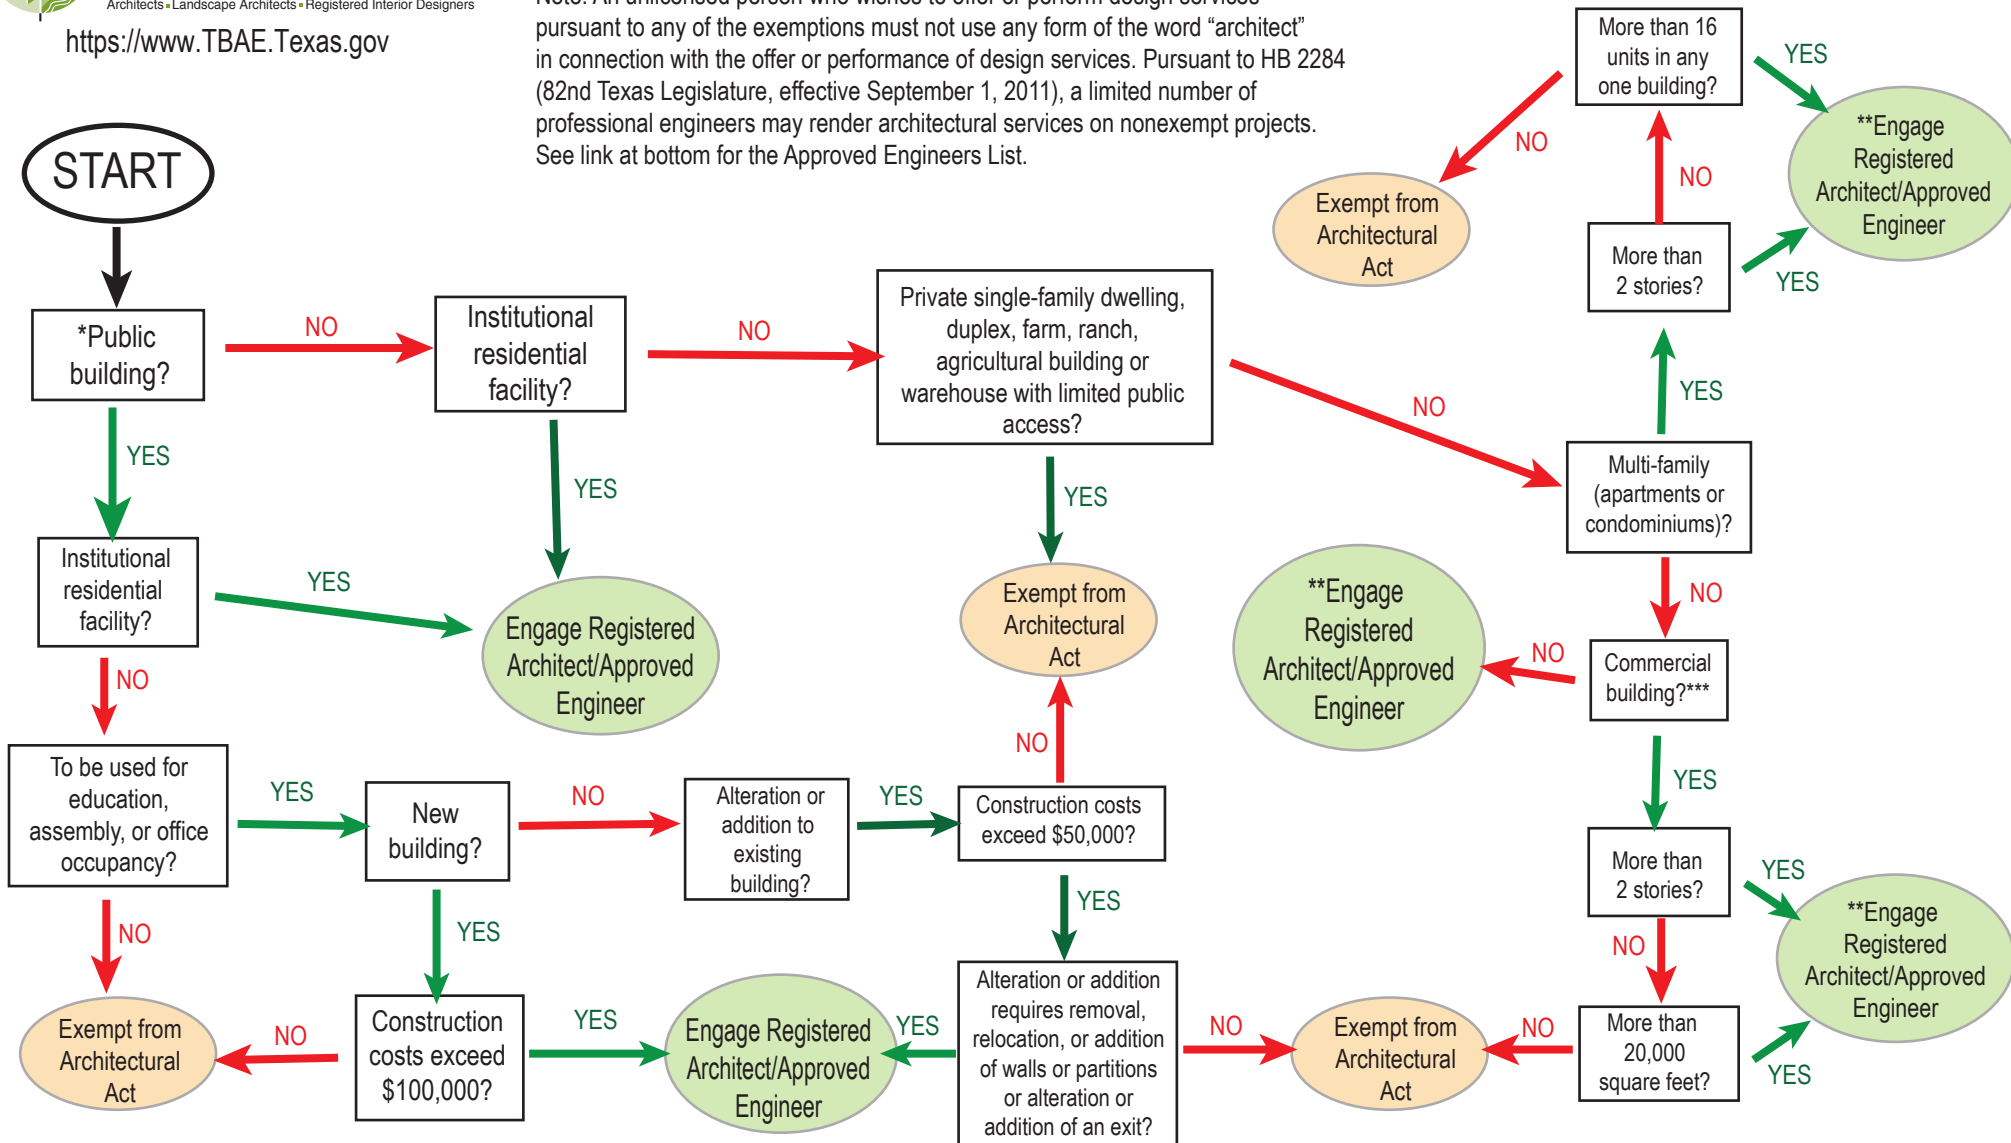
Architects • Landscape Architects • Registered Interior Designers
https://www.TBAE.Texas.gov

Note: An unlicensed person who wishes to offer or perform design services pursuant to any of the exemptions must not use any form of the word "architect" in connection with the offer or performance of design services. Pursuant to HB 2284 (82nd Texas Legislature, effective September 1, 2011), a limited number of professional engineers may render architectural services on nonexempt projects. See link at bottom for the Approved Engineers List.

START

*Public building?
NO
Institutional residential facility?
NO
Private single-family dwelling, duplex, farm, ranch, agricultural building or warehouse with limited public access?
NO
Multi-family (apartments or condominiums)?
YES
More than 2 stories?
NO
More than 16 units in any one building?
NO
Exempt from Architectural Act
YES
**Engage Registered Architect/Approved Engineer
YES

YES
Institutional residential facility?
YES
Engage Registered Architect/Approved Engineer
YES
NO
To be used for education, assembly, or office occupancy?
YES
New building?
NO
Alteration or addition to existing building?
YES
Construction costs exceed $50,000?
NO
Exempt from Architectural Act
YES

YES
NO
Exempt from Architectural Act
NO
Construction costs exceed $100,000?
YES
YES
Engage Registered Architect/Approved Engineer
YES
Alteration or addition requires removal, relocation, or addition of walls or partitions or alteration or addition of an exit?
NO
Exempt from Architectural Act
NO
More than 20,000 square feet?
YES

NO
Commercial building?***
NO
**Engage Registered Architect/Approved Engineer
YES
More than 2 stories?
NO
YES
**Engage Registered Architect/Approved Engineer
YES